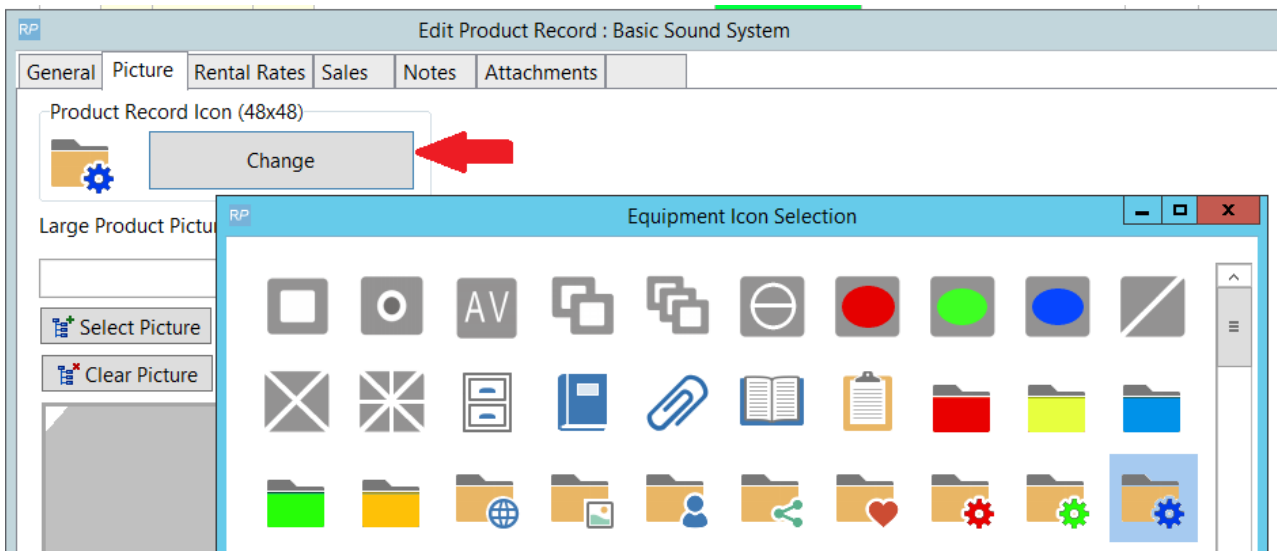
RP
Edit Product Record : Basic Sound System
General
Picture
Rental Rates
Sales
Notes
Attachments

Product Record Icon (48x48)
Change

Large Product Pictur

Select Picture
Clear Picture

RP
Equipment Icon Selection
AV